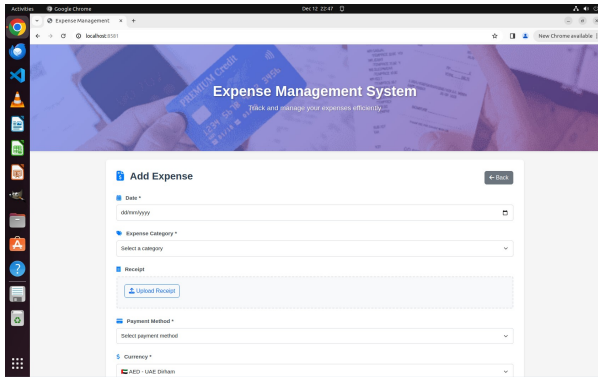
Activities Google Chrome Dec 12 22:47

Expense Management ×

localhost:8501

New Chrome available

PREMIUM Credit

Expense Management System

Track and manage your expenses efficiently.

Add Expense

← Back

Date *

dd/mm/yyyy

Expense Category *

Select a category

Receipt

Upload Receipt

Payment Method *

Select payment method

$ Currency *

AED - UAE Dirham